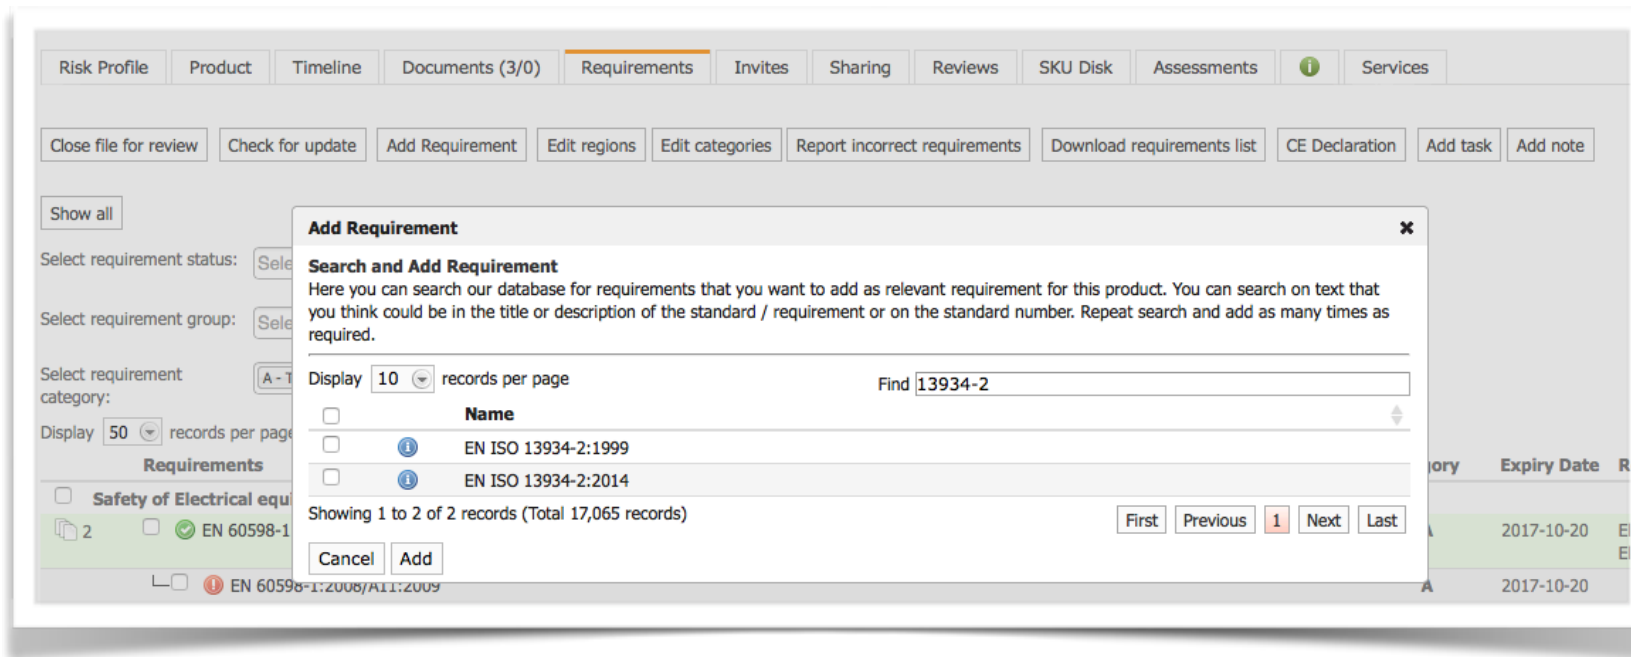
Risk Profile | Product | Timeline | Documents (3/0) | Requirements | Invites | Sharing | Reviews | SKU Disk | Assessments | Services

Close file for review | Check for update | Add Requirement | Edit regions | Edit categories | Report incorrect requirements | Download requirements list | CE Declaration | Add task | Add note

Show all

Select requirement status: Sele

Select requirement group: Sele

Select requirement category: A - T

Display 50 records per page

Requirements

Safety of Electrical equ

2 EN 60598-1

EN 60598-1:2008/A11:2009

ory Expiry Date R

A 2017-10-20 E E

A 2017-10-20

Add Requirement

Search and Add Requirement

Here you can search our database for requirements that you want to add as relevant requirement for this product. You can search on text that you think could be in the title or description of the standard / requirement or on the standard number. Repeat search and add as many times as required.

Display 10 records per page

Find 13934-2

| | | Name |
|---|---|---|
| | | EN ISO 13934-2:1999 |
| | | EN ISO 13934-2:2014 |

Showing 1 to 2 of 2 records (Total 17,065 records)

First Previous 1 Next Last

Cancel Add